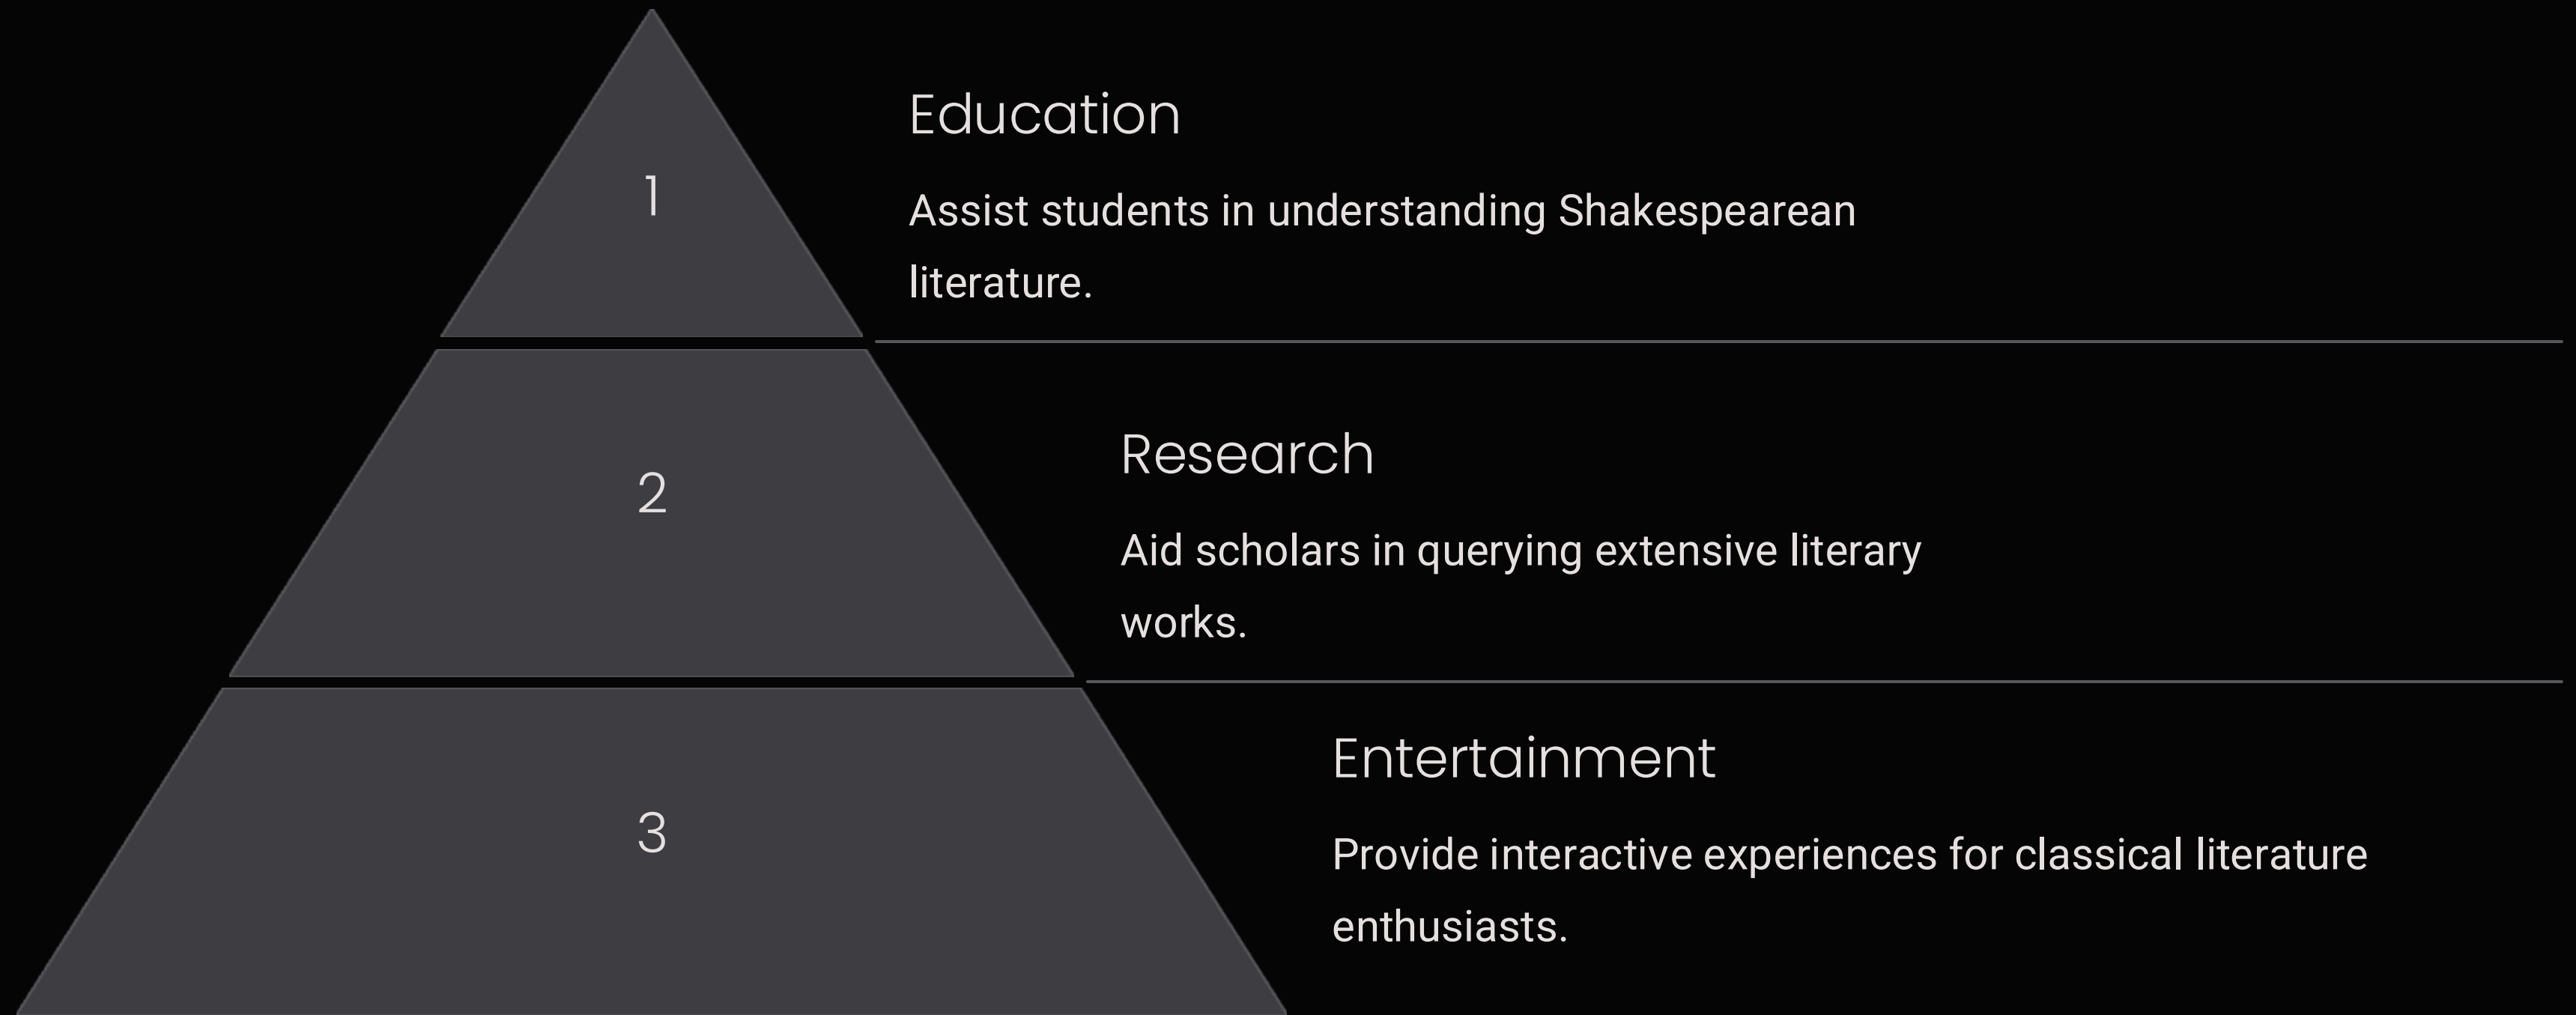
1

Education

Assist students in understanding Shakespearean literature.

2

Research

Aid scholars in querying extensive literary works.

3

Entertainment

Provide interactive experiences for classical literature enthusiasts.